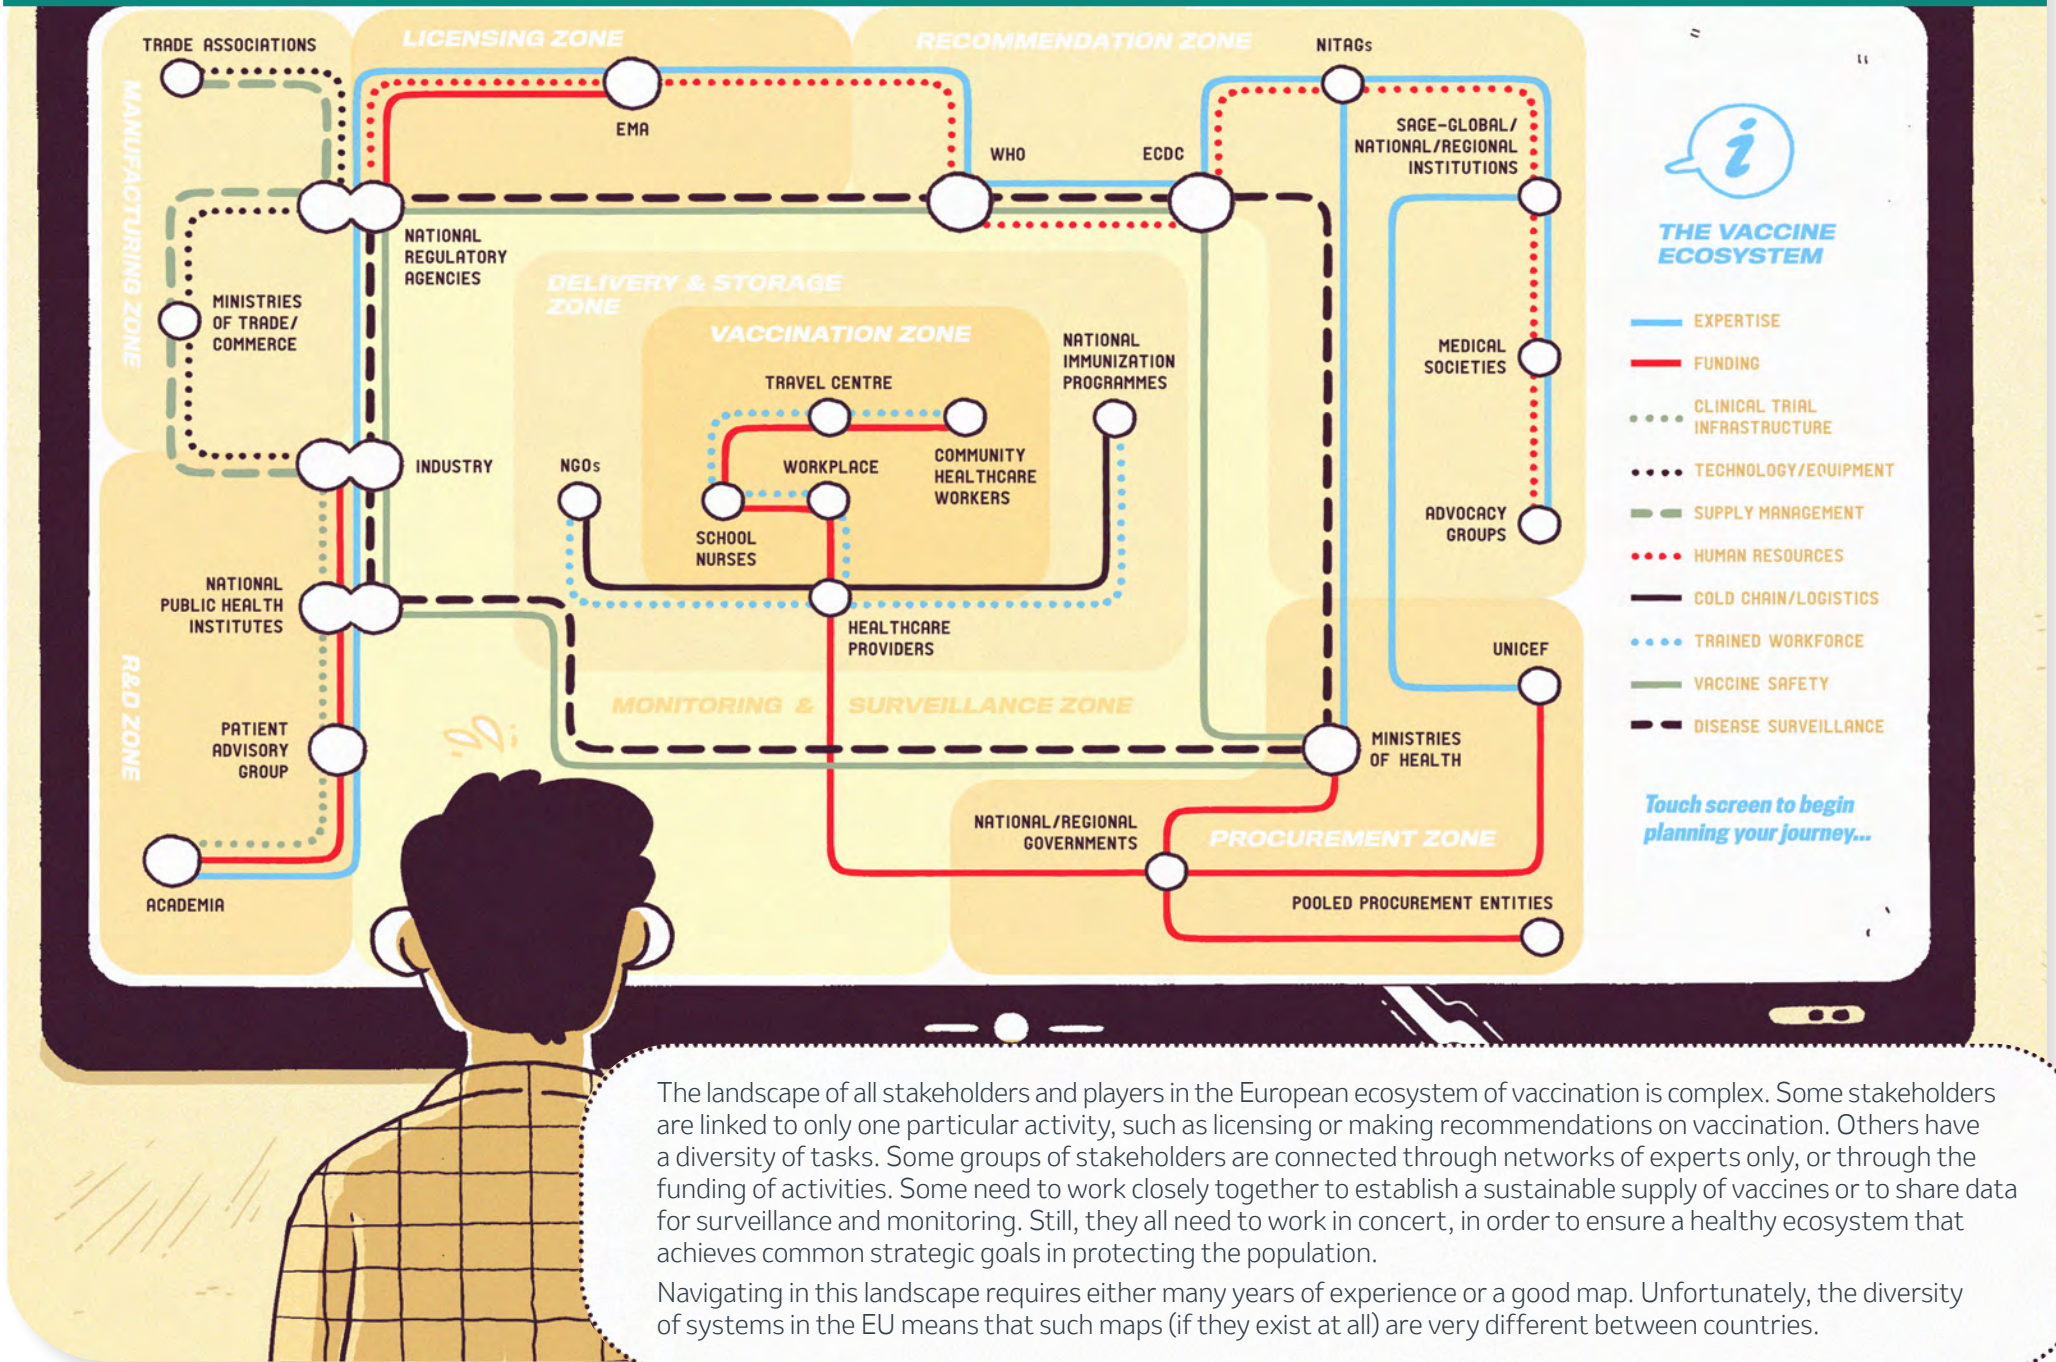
LICENSING ZONE

RECOMMENDATION ZONE

MANUFACTURING ZONE

TRADE ASSOCIATIONS

EMA

WHO

ECDC

NITAGs

SAGE-GLOBAL/ NATIONAL/REGIONAL INSTITUTIONS

NATIONAL REGULATORY AGENCIES

MINISTRIES OF TRADE/ COMMERCE

DELIVERY & STORAGE ZONE

VACCINATION ZONE

NATIONAL IMMUNIZATION PROGRAMMES

TRAVEL CENTRE

COMMUNITY HEALTHCARE WORKERS

WORKPLACE

INDUSTRY

NGOs

SCHOOL NURSES

MEDICAL SOCIETIES

ADVOCACY GROUPS

NATIONAL PUBLIC HEALTH INSTITUTES

HEALTHCARE PROVIDERS

UNICEF

R&D ZONE

PATIENT ADVISORY GROUP

MONITORING & SURVEILLANCE ZONE

MINISTRIES OF HEALTH

NATIONAL/REGIONAL GOVERNMENTS

PROCUREMENT ZONE

ACADEMIA

POOLED PROCUREMENT ENTITIES

THE VACCINE ECOSYSTEM

EXPERTISE

FUNDING

CLINICAL TRIAL INFRASTRUCTURE

TECHNOLOGY/EQUIPMENT

SUPPLY MANAGEMENT

HUMAN RESOURCES

COLD CHAIN/LOGISTICS

TRAINED WORKFORCE

VACCINE SAFETY

DISEASE SURVEILLANCE

Touch screen to begin planning your journey...

The landscape of all stakeholders and players in the European ecosystem of vaccination is complex. Some stakeholders are linked to only one particular activity, such as licensing or making recommendations on vaccination. Others have a diversity of tasks. Some groups of stakeholders are connected through networks of experts only, or through the funding of activities. Some need to work closely together to establish a sustainable supply of vaccines or to share data for surveillance and monitoring. Still, they all need to work in concert, in order to ensure a healthy ecosystem that achieves common strategic goals in protecting the population.

Navigating in this landscape requires either many years of experience or a good map. Unfortunately, the diversity of systems in the EU means that such maps (if they exist at all) are very different between countries.